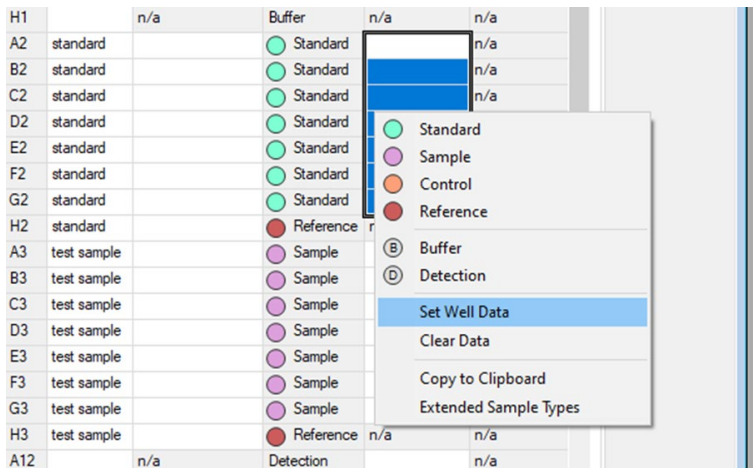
| H1 | | n/a | Buffer | n/a | n/a |
|---|---|---|---|---|---|
| A2 | standard | | Standard | | n/a |
| B2 | standard | | Standard | | n/a |
| C2 | standard | | Standard | | n/a |
| D2 | standard | | Standard | | |
| E2 | standard | | Standard | | |
| F2 | standard | | Standard | | |
| G2 | standard | | Standard | | |
| H2 | standard | | Reference | n | |
| A3 | test sample | | Sample | | |
| B3 | test sample | | Sample | | |
| C3 | test sample | | Sample | | |
| D3 | test sample | | Sample | | |
| E3 | test sample | | Sample | | |
| F3 | test sample | | Sample | | |
| G3 | test sample | | Sample | | |
| H3 | test sample | | Reference | n/a | n/a |
| A12 | | n/a | Detection | | n/a |

Standard
Sample
Control
Reference
B Buffer
D Detection
Set Well Data
Clear Data
Copy to Clipboard
Extended Sample Types